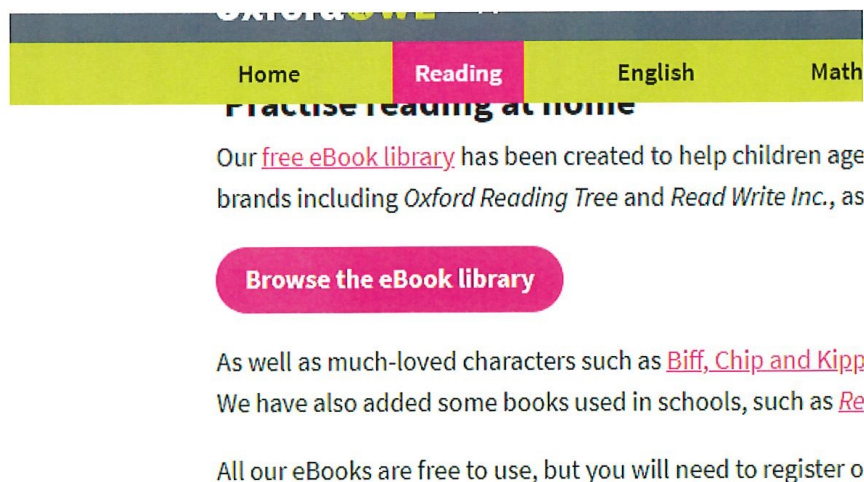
Oxford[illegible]

Home Reading English Math

Practise reading at home

Our free eBook library has been created to help children age brands including Oxford Reading Tree and Read Write Inc., as

Browse the eBook library

As well as much-loved characters such as Biff, Chip and Kipp We have also added some books used in schools, such as Re

All our eBooks are free to use, but you will need to register o